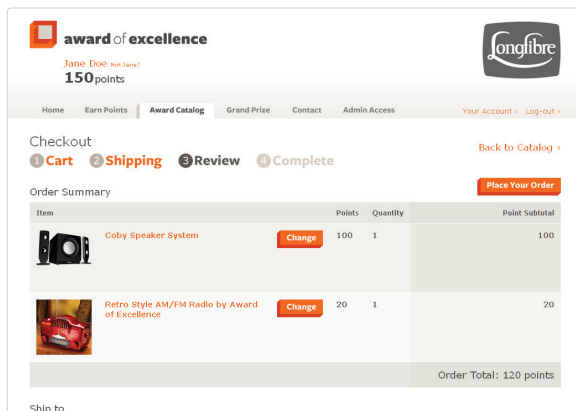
award of excellence

Jane Doe Not Jane?
150 points

Longfibre

Home | Earn Points | Award Catalog | Grand Prize | Contact | Admin Access

Your Account › Log-out ›

Checkout

1 Cart 2 Shipping 3 Review 4 Complete

Back to Catalog ›

Order Summary

Place Your Order

| Item | | Points | Quantity | Point Subtotal |
|---|---|---|---|---|
| Coby Speaker System | Change | 100 | 1 | 100 |
| Retro Style AM/FM Radio by Award of Excellence | Change | 20 | 1 | 20 |

Order Total: 120 points

Ship to